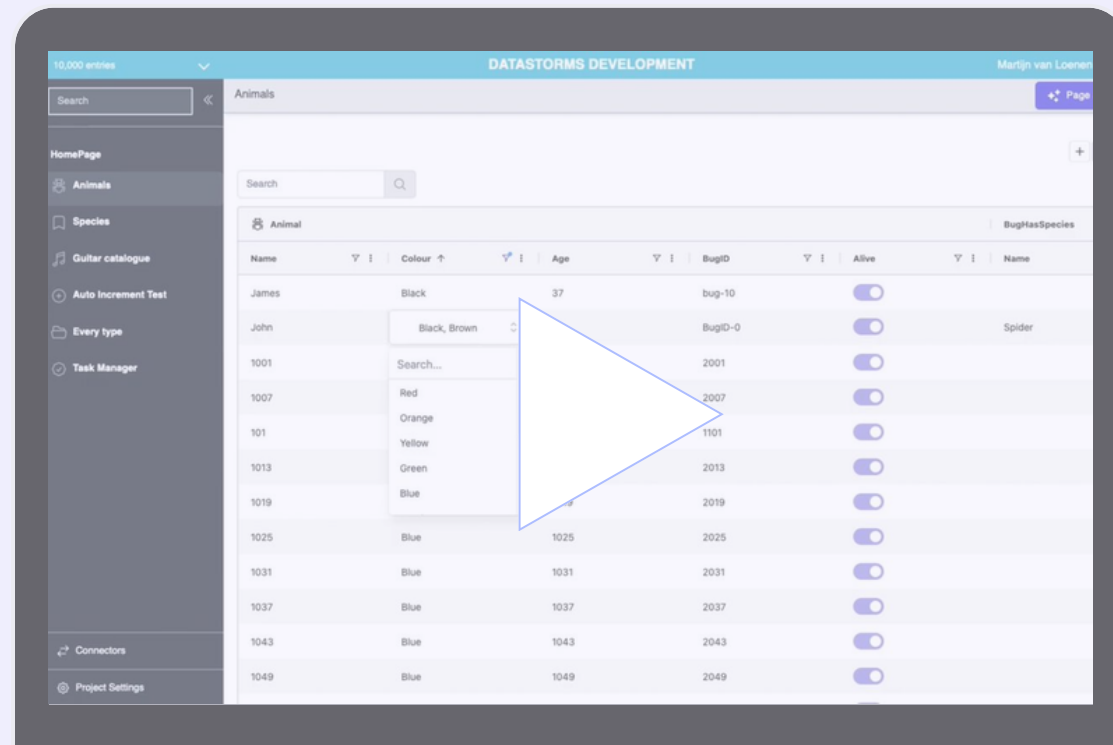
10,000 entries

DATASTORMS DEVELOPMENT

Martijn van Loenen

Search

Animals

Page

HomePage

Animals

Species

Guitar catalogue

Auto Increment Test

Every type

Task Manager

Connectors

Project Settings

Search

Animal

BugHasSpecies

| Name | Colour | Age | BugID | Alive | Name |
|---|---|---|---|---|---|
| James | Black | 37 | bug-10 | | |
| John | Black, Brown | | BugID-0 | | Spider |
| 1001 | | | 2001 | | |
| 1007 | | | 2007 | | |
| 101 | | | 1101 | | |
| 1013 | | | 2013 | | |
| 1019 | | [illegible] | 2019 | | |
| 1025 | Blue | 1025 | 2025 | | |
| 1031 | Blue | 1031 | 2031 | | |
| 1037 | Blue | 1037 | 2037 | | |
| 1043 | Blue | 1043 | 2043 | | |
| 1049 | Blue | 1049 | 2049 | | |

Search...

Red

Orange

Yellow

Green

Blue